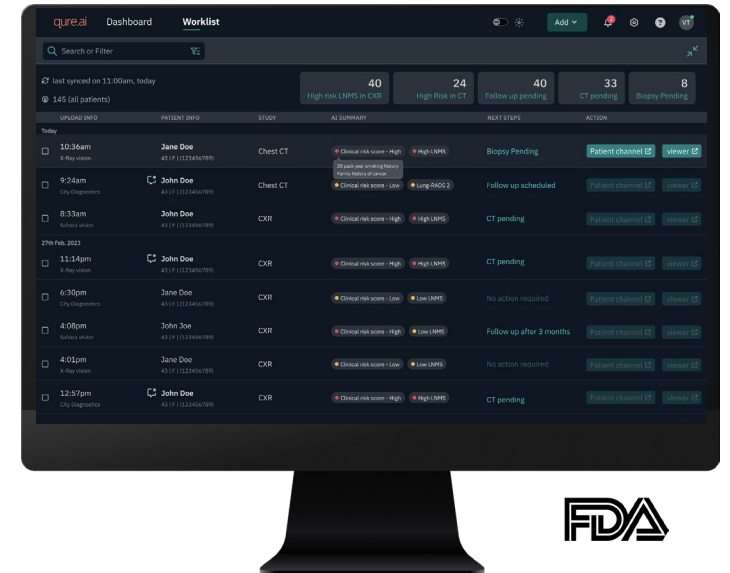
qure.ai Dashboard Worklist

Add

VT

Search or Filter

last synced on 11:00am, today

145 (all patients)

| 40 High risk LNMS in CXR | 24 High Risk in CT | 40 Follow up pending | 33 CT pending | 8 Biopsy Pending |
|---|---|---|---|---|

| UPLOAD INFO | PATIENT INFO | STUDY | AI SUMMARY | NEXT STEPS | ACTION |
|---|---|---|---|---|---|
| Today | | | | | |
| 10:36am X-Ray vision | Jane Doe 43 \| F \| (123456789) | Chest CT | Clinical risk score - High High LNMS 30 pack year smoking history Family history of cancer | Biopsy Pending | Patient channel viewer |
| 9:24am City Diagnostics | John Doe 43 \| F \| (123456789) | Chest CT | Clinical risk score - Low Lung-RADS 2 | Follow up scheduled | Patient channel viewer |
| 8:33am Suhani vision | John Doe 43 \| F \| (123456789) | CXR | Clinical risk score - High High LNMS | CT pending | Patient channel viewer |
| 27th Feb, 2023 | | | | | |
| 11:14pm X-Ray vision | John Doe 43 \| F \| (123456789) | CXR | Clinical risk score - High High LNMS | CT pending | Patient channel viewer |
| 6:30pm City Diagnostics | Jane Doe 43 \| F \| (123456789) | CXR | Clinical risk score - Low Low LNMS | No action required | Patient channel viewer |
| 4:08pm Suhani vision | John Joe 43 \| F \| (123456789) | CXR | Clinical risk score - High Low LNMS | Follow up after 3 months | Patient channel viewer |
| 4:01pm X-Ray vision | Jane Doe 43 \| F \| (123456789) | CXR | Clinical risk score - Low Low LNMS | No action required | Patient channel viewer |
| 12:57pm City Diagnostics | John Doe 43 \| F \| (123456789) | CXR | Clinical risk score - High High LNMS | CT pending | Patient channel viewer |

FDA